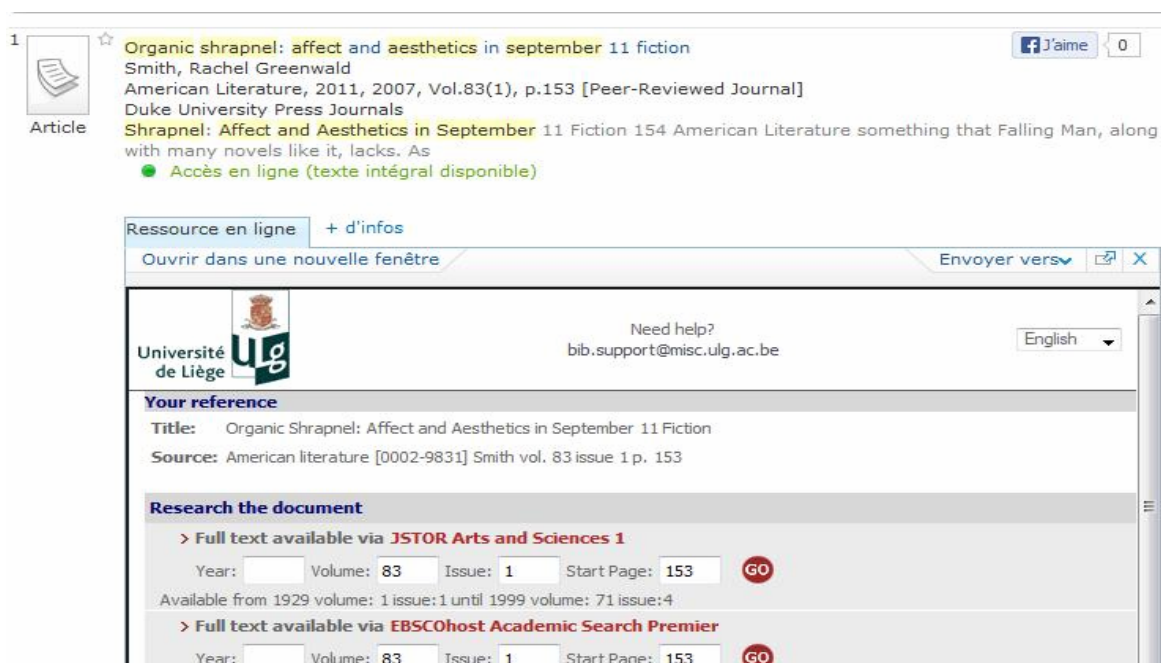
1

Article

Organic shrapnel: affect and aesthetics in september 11 fiction
Smith, Rachel Greenwald
American Literature, 2011, 2007, Vol.83(1), p.153 [Peer-Reviewed Journal]
Duke University Press Journals
Shrapnel: Affect and Aesthetics in September 11 Fiction 154 American Literature something that Falling Man, along with many novels like it, lacks. As

Accès en ligne (texte intégral disponible)

J'aime 0

Ressource en ligne + d'infos

Ouvrir dans une nouvelle fenêtre

Envoyer vers X

Université de Liège ULg

Need help?
bib.support@misc.ulg.ac.be

English

Your reference

Title: Organic Shrapnel: Affect and Aesthetics in September 11 Fiction

Source: American literature [0002-9831] Smith vol. 83 issue 1 p. 153

Research the document

> Full text available via JSTOR Arts and Sciences 1

Year: Volume: 83 Issue: 1 Start Page: 153 GO

Available from 1929 volume: 1 issue: 1 until 1999 volume: 71 issue: 4

> Full text available via EBSCOhost Academic Search Premier

Year: Volume: 83 Issue: 1 Start Page: 153 GO